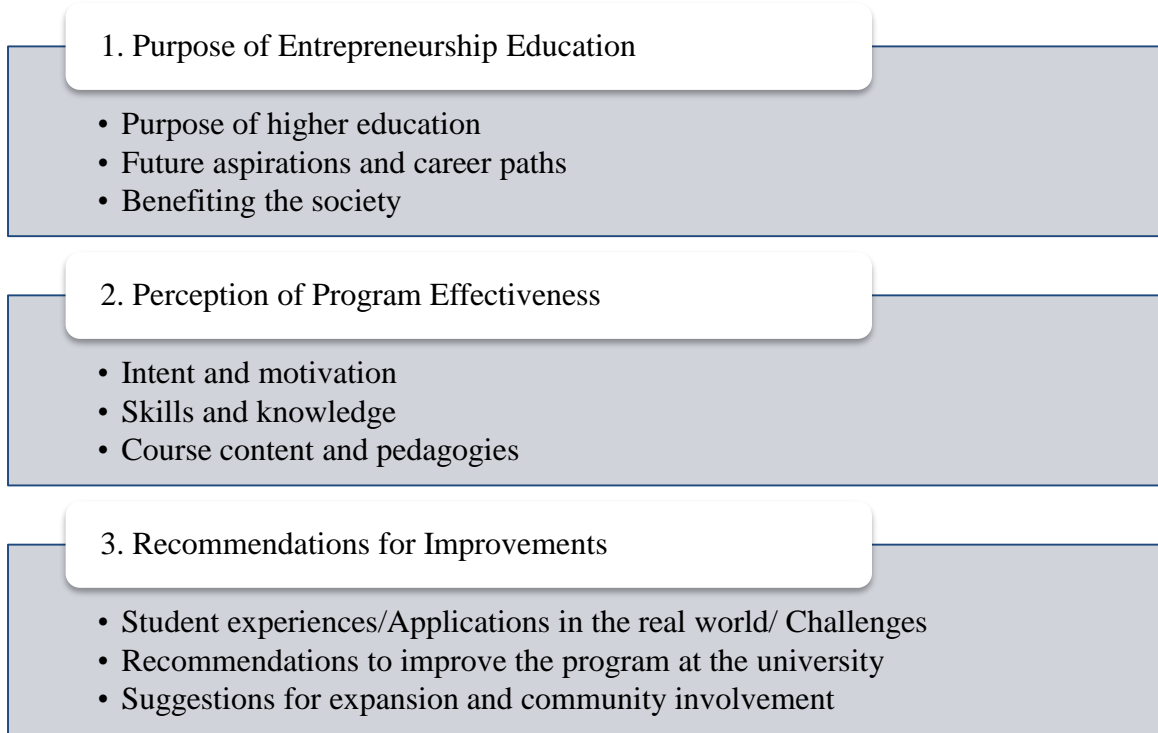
1. Purpose of Entrepreneurship Education

• Purpose of higher education
• Future aspirations and career paths
• Benefiting the society

2. Perception of Program Effectiveness

• Intent and motivation
• Skills and knowledge
• Course content and pedagogies

3. Recommendations for Improvements

• Student experiences/Applications in the real world/ Challenges
• Recommendations to improve the program at the university
• Suggestions for expansion and community involvement